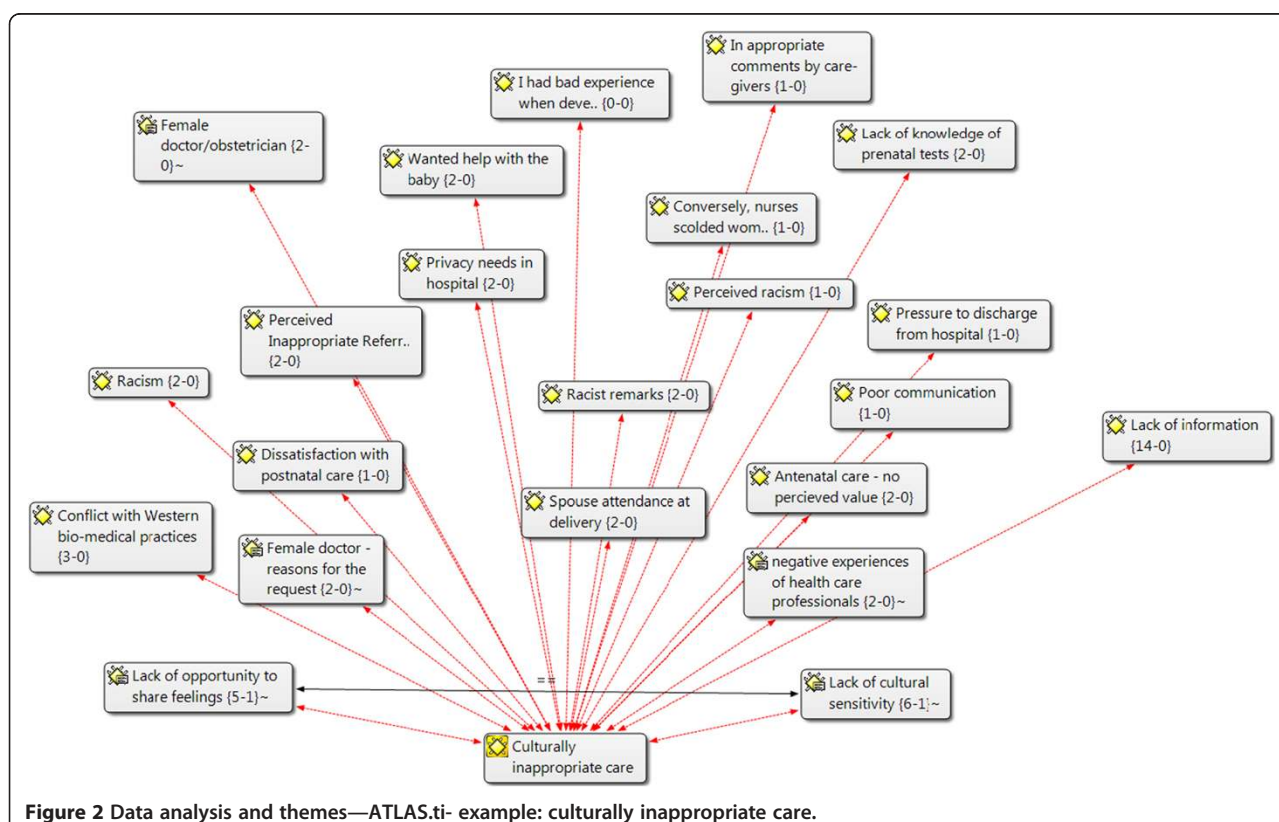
In appropriate comments by care-givers {1-0}

I had bad experience when deve.. {0-0}

Female doctor/obstetrician {2-0}~

Lack of knowledge of prenatal tests {2-0}

Wanted help with the baby {2-0}

Conversely, nurses scolded wom.. {1-0}

Privacy needs in hospital {2-0}

Perceived racism {1-0}

Perceived Inappropriate Referr.. {2-0}

Pressure to discharge from hospital {1-0}

Racism {2-0}

Racist remarks {2-0}

Poor communication {1-0}

Lack of information {14-0}

Dissatisfaction with postnatal care {1-0}

Antenatal care - no percieved value {2-0}

Spouse attendance at delivery {2-0}

Conflict with Western bio-medical practices {3-0}

Female doctor - reasons for the request {2-0}~

negative experiences of health care professionals {2-0}~

Lack of opportunity to share feelings {5-1}~

==

Lack of cultural sensitivity {6-1}~

Culturally inappropriate care

Figure 2 Data analysis and themes—ATLAS.ti- example: culturally inappropriate care.